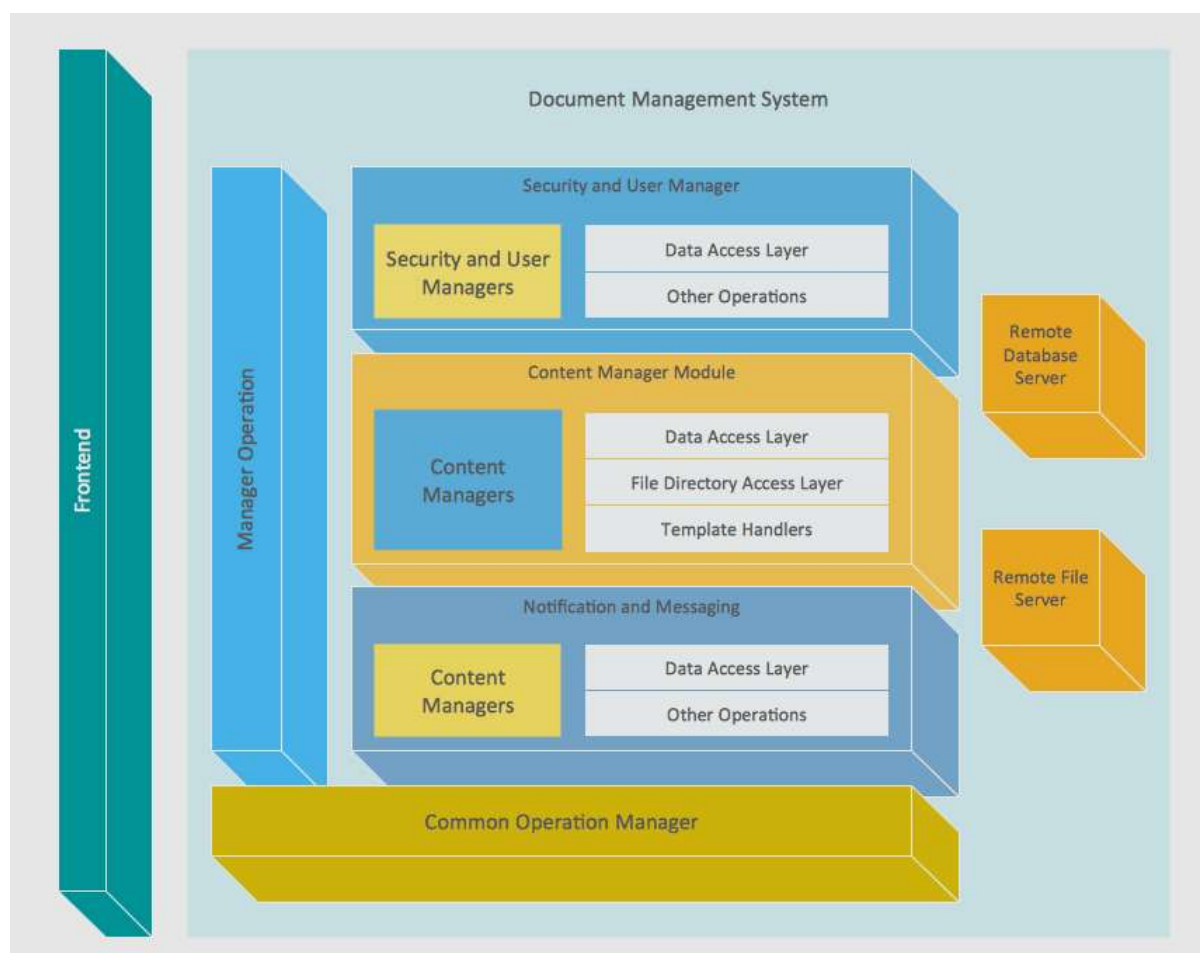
Frontend

Document Management System

Manager Operation

Security and User Manager

Security and User Managers

Data Access Layer

Other Operations

Content Manager Module

Content Managers

Data Access Layer

File Directory Access Layer

Template Handlers

Notification and Messaging

Content Managers

Data Access Layer

Other Operations

Remote Database Server

Remote File Server

Common Operation Manager